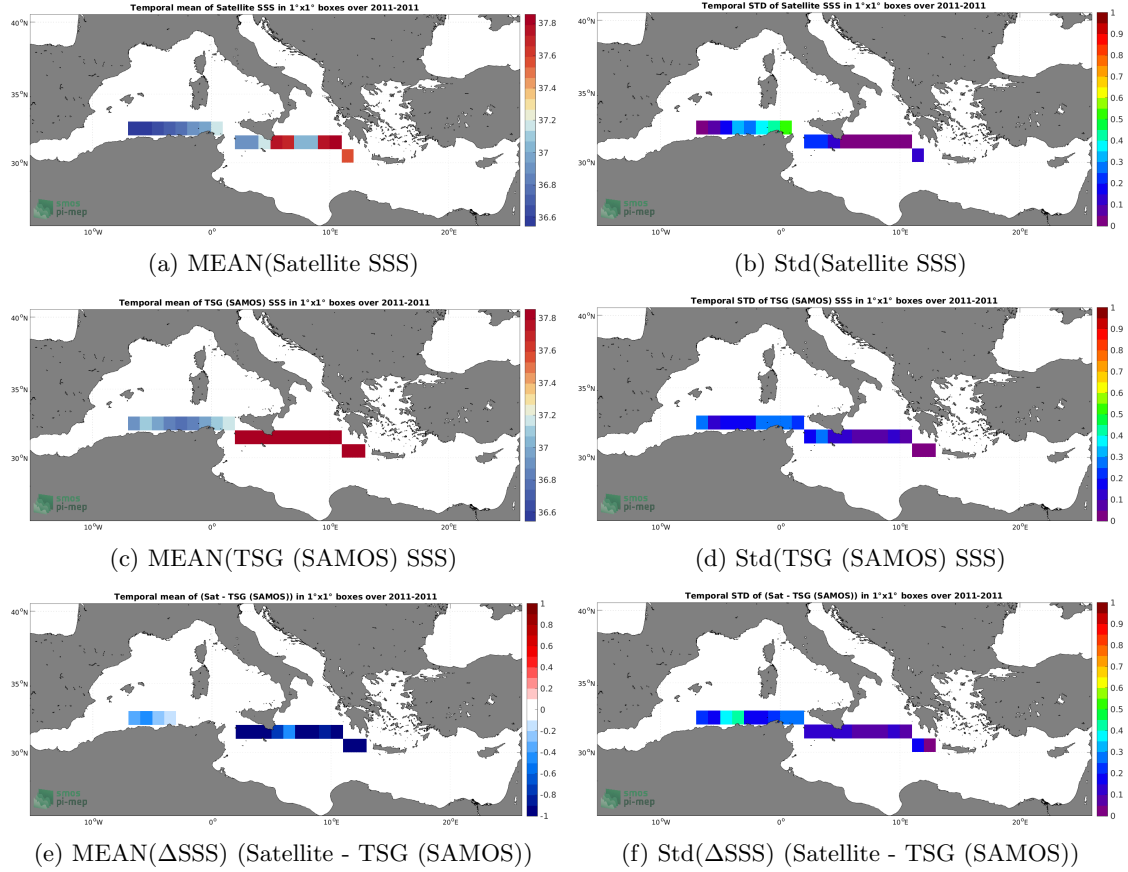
Temporal mean of Satellite SSS in 1°x1° boxes over 2011-2011

40°N
35°N
30°N
10°W
0°
10°E
20°E
smos
pi-mep

37.8
37.6
37.4
37.2
37
36.8
36.6

(a) MEAN(Satellite SSS)

Temporal STD of Satellite SSS in 1°x1° boxes over 2011-2011

40°N
35°N
30°N
10°W
0°
10°E
20°E
smos
pi-mep

1
0.9
0.8
0.7
0.6
0.5
0.4
0.3
0.2
0.1
0

(b) Std(Satellite SSS)

Temporal mean of TSG (SAMOS) SSS in 1°x1° boxes over 2011-2011

40°N
35°N
30°N
10°W
0°
10°E
20°E
smos
pi-mep

37.8
37.6
37.4
37.2
37
36.8
36.6

(c) MEAN(TSG (SAMOS) SSS)

Temporal STD of TSG (SAMOS) SSS in 1°x1° boxes over 2011-2011

40°N
35°N
30°N
10°W
0°
10°E
20°E
smos
pi-mep

1
0.9
0.8
0.7
0.6
0.5
0.4
0.3
0.2
0.1
0

(d) Std(TSG (SAMOS) SSS)

Temporal mean of (Sat - TSG (SAMOS)) in 1°x1° boxes over 2011-2011

40°N
35°N
30°N
10°W
0°
10°E
20°E
smos
pi-mep

1
0.8
0.6
0.4
0.2
0
-0.2
-0.4
-0.6
-0.8
-1

(e) MEAN($\Delta$SSS) (Satellite - TSG (SAMOS))

Temporal STD of (Sat - TSG (SAMOS)) in 1°x1° boxes over 2011-2011

40°N
35°N
30°N
10°W
0°
10°E
20°E
smos
pi-mep

1
0.9
0.8
0.7
0.6
0.5
0.4
0.3
0.2
0.1
0

(f) Std($\Delta$SSS) (Satellite - TSG (SAMOS))